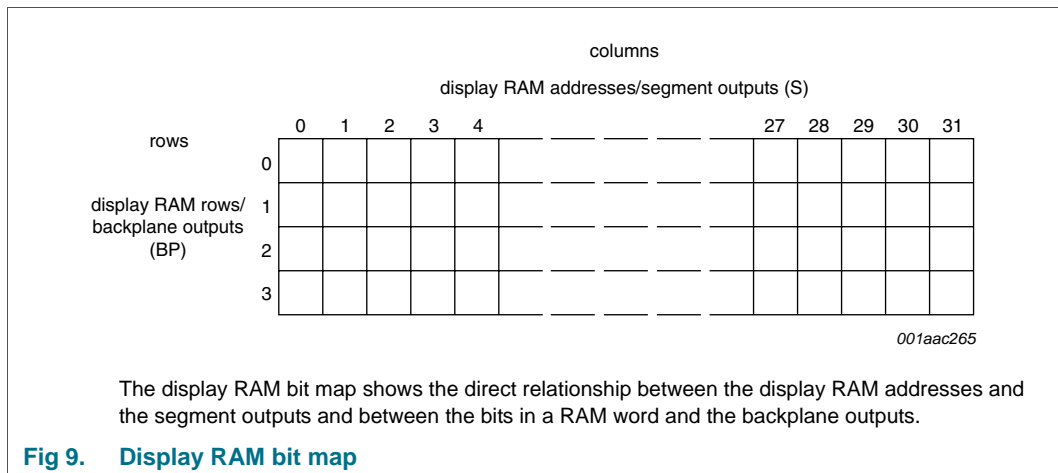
columns

display RAM addresses/segment outputs (S)

0 1 2 3 4 27 28 29 30 31

rows

0

display RAM rows/ backplane outputs (BP)

1

2

3

001aac265

The display RAM bit map shows the direct relationship between the display RAM addresses and the segment outputs and between the bits in a RAM word and the backplane outputs.

Fig 9. Display RAM bit map